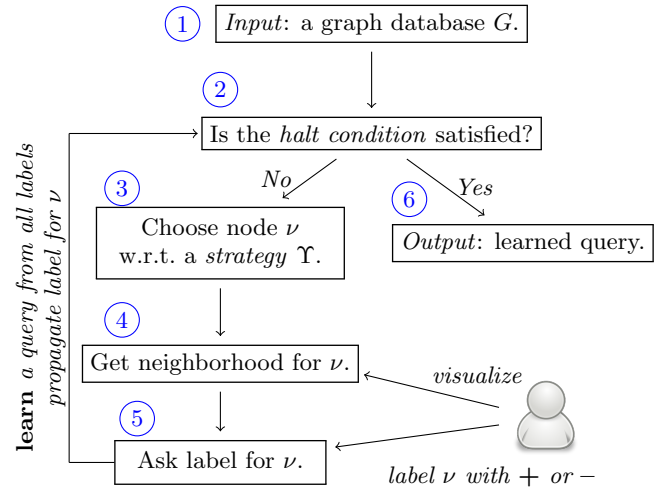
1 *Input*: a graph database $G$.

2 Is the *halt condition* satisfied?

*No*

*Yes*

3 Choose node $\nu$ w.r.t. a *strategy* $\Upsilon$.

6 *Output*: learned query.

4 Get neighborhood for $\nu$.

*visualize*

5 Ask label for $\nu$.

*label* $\nu$ *with* $+$ *or* $-$

**learn** *a query from all labels*
*propagate label for* $\nu$